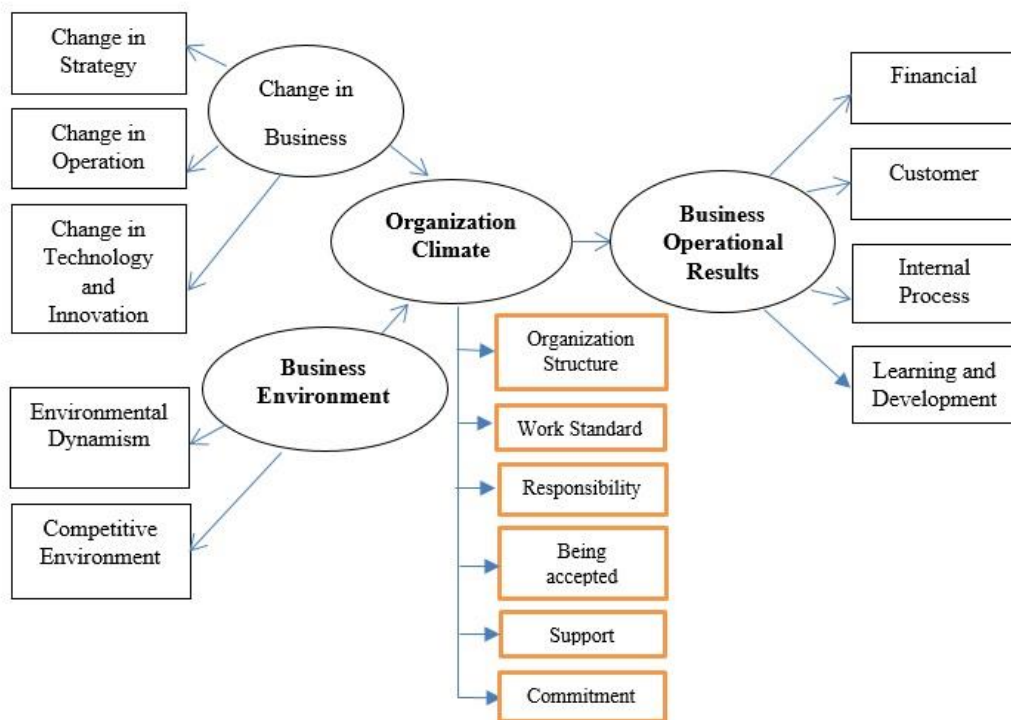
Change in Strategy

Change in Operation

Change in Technology and Innovation

Change in Business

Organization Climate

Business Environment

Environmental Dynamism

Competitive Environment

Organization Structure

Work Standard

Responsibility

Being accepted

Support

Commitment

Business Operational Results

Financial

Customer

Internal Process

Learning and Development